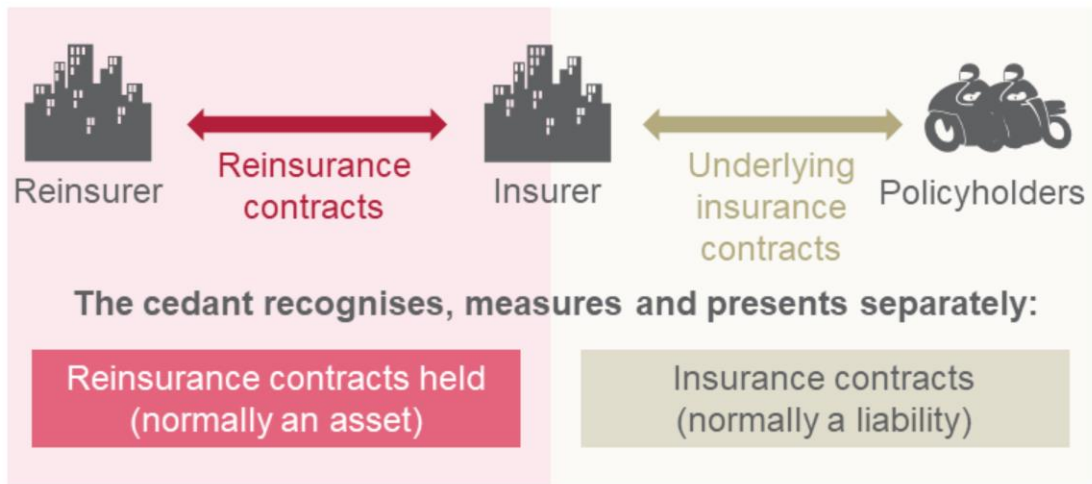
Reinsurer

Reinsurance contracts

Insurer

Underlying insurance contracts

Policyholders

The cedant recognises, measures and presents separately:

Reinsurance contracts held (normally an asset)

Insurance contracts (normally a liability)